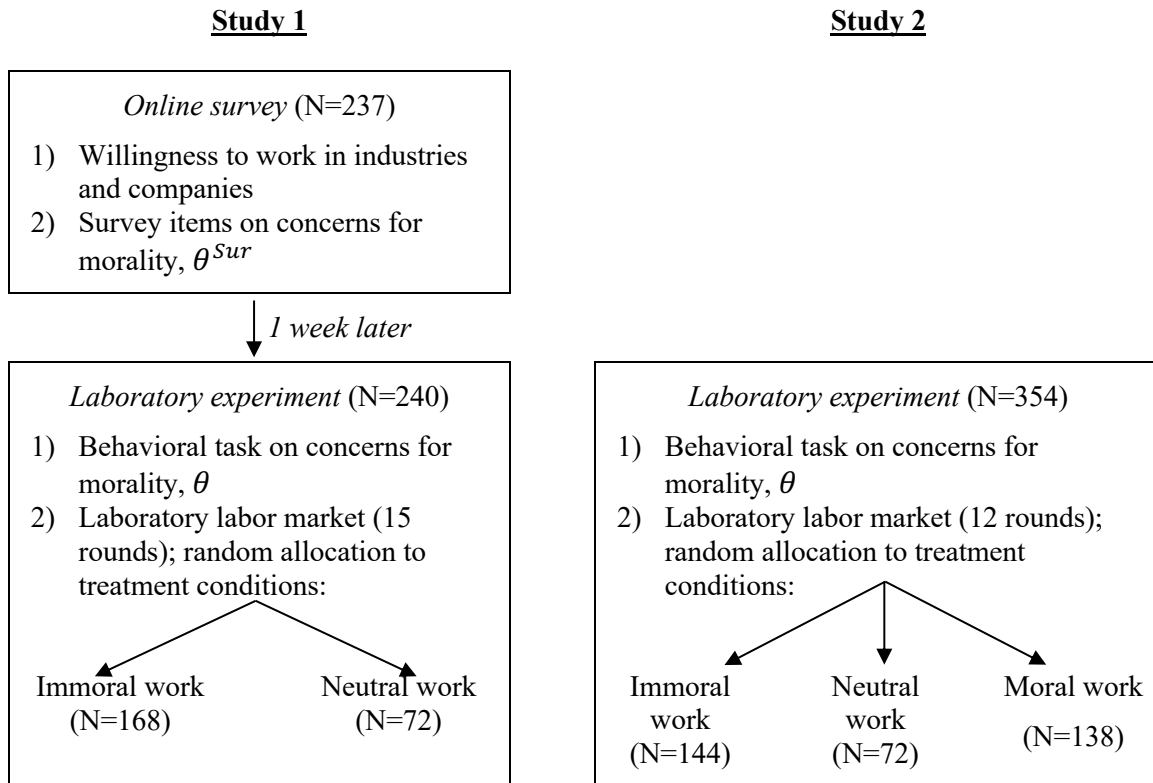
**Study 1**

*Online survey* (N=237)

1) Willingness to work in industries and companies
2) Survey items on concerns for morality, $\theta^{Sur}$

*1 week later*

*Laboratory experiment* (N=240)

1) Behavioral task on concerns for morality, $\theta$
2) Laboratory labor market (15 rounds); random allocation to treatment conditions:

Immoral work (N=168)

Neutral work (N=72)

**Study 2**

*Laboratory experiment* (N=354)

1) Behavioral task on concerns for morality, $\theta$
2) Laboratory labor market (12 rounds); random allocation to treatment conditions:

Immoral work (N=144)

Neutral work (N=72)

Moral work (N=138)